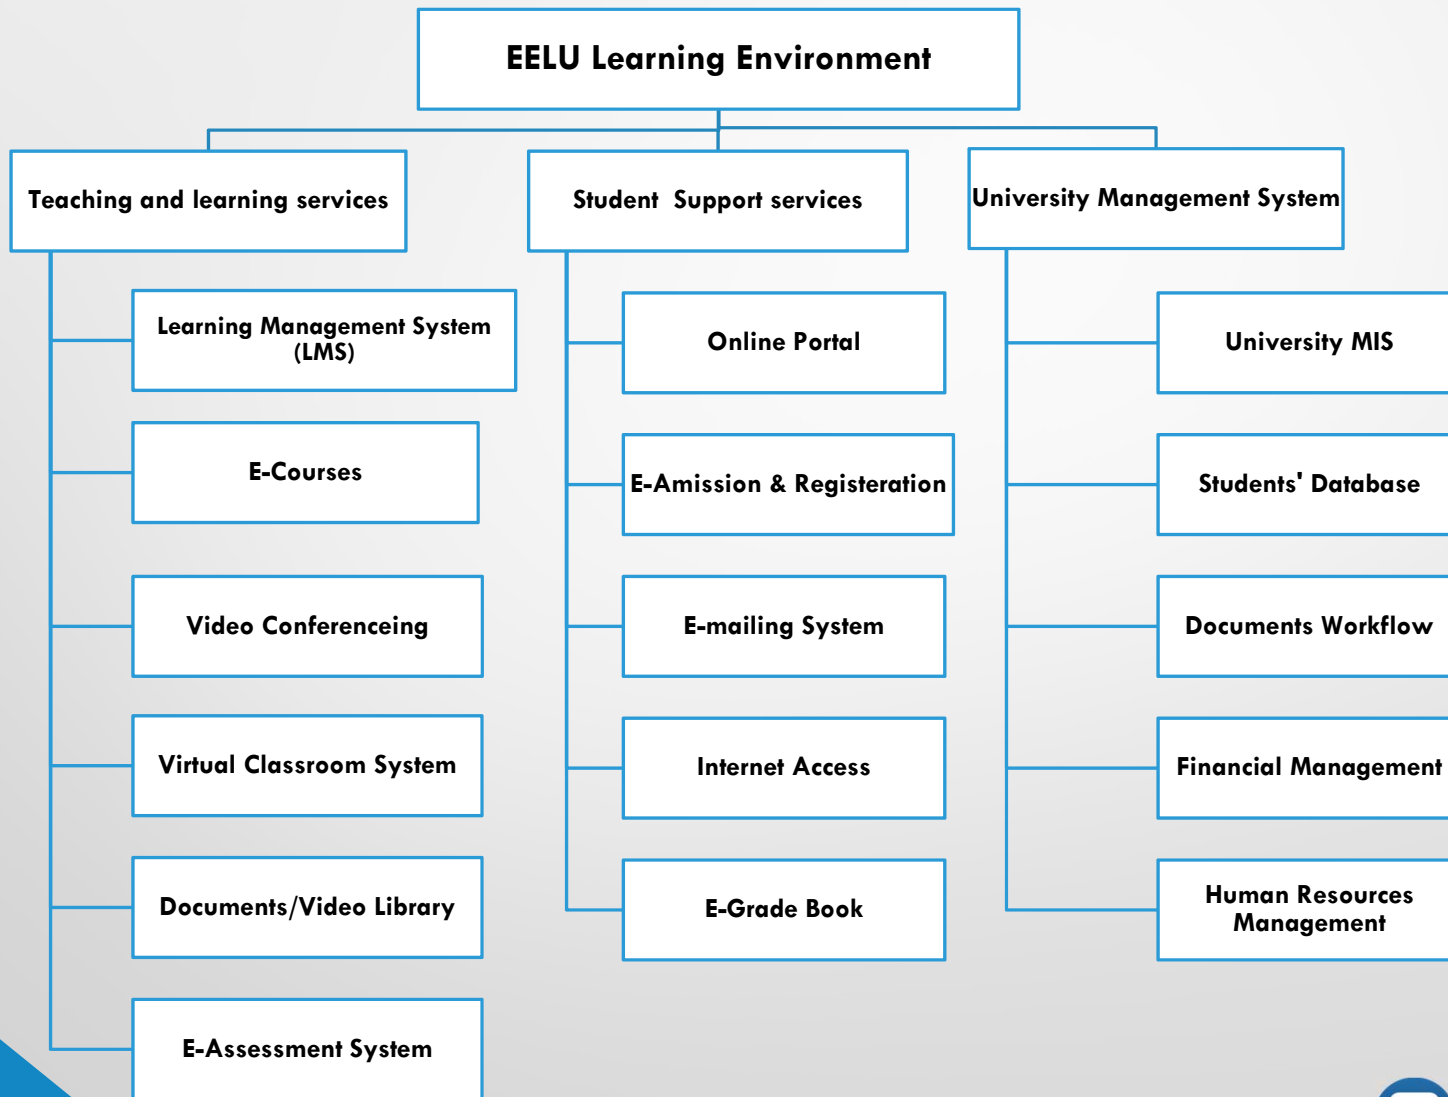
EELU Learning Environment

Teaching and learning services

Learning Management System (LMS)

E-Courses

Video Conferenceing

Virtual Classroom System

Documents/Video Library

E-Assessment System

Student Support services

Online Portal

E-Amission & Registeration

E-mailing System

Internet Access

E-Grade Book

University Management System

University MIS

Students' Database

Documents Workflow

Financial Management

Human Resources Management